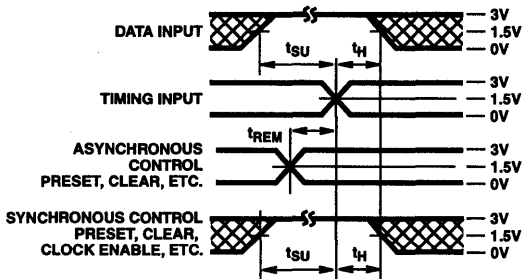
DATA INPUT
3V
1.5V
0V
$t_{SU}$
$t_H$
TIMING INPUT
3V
1.5V
0V
$t_{REM}$
ASYNCHRONOUS CONTROL PRESET, CLEAR, ETC.
3V
1.5V
0V
SYNCHRONOUS CONTROL PRESET, CLEAR, CLOCK ENABLE, ETC.
3V
1.5V
0V
$t_{SU}$
$t_H$